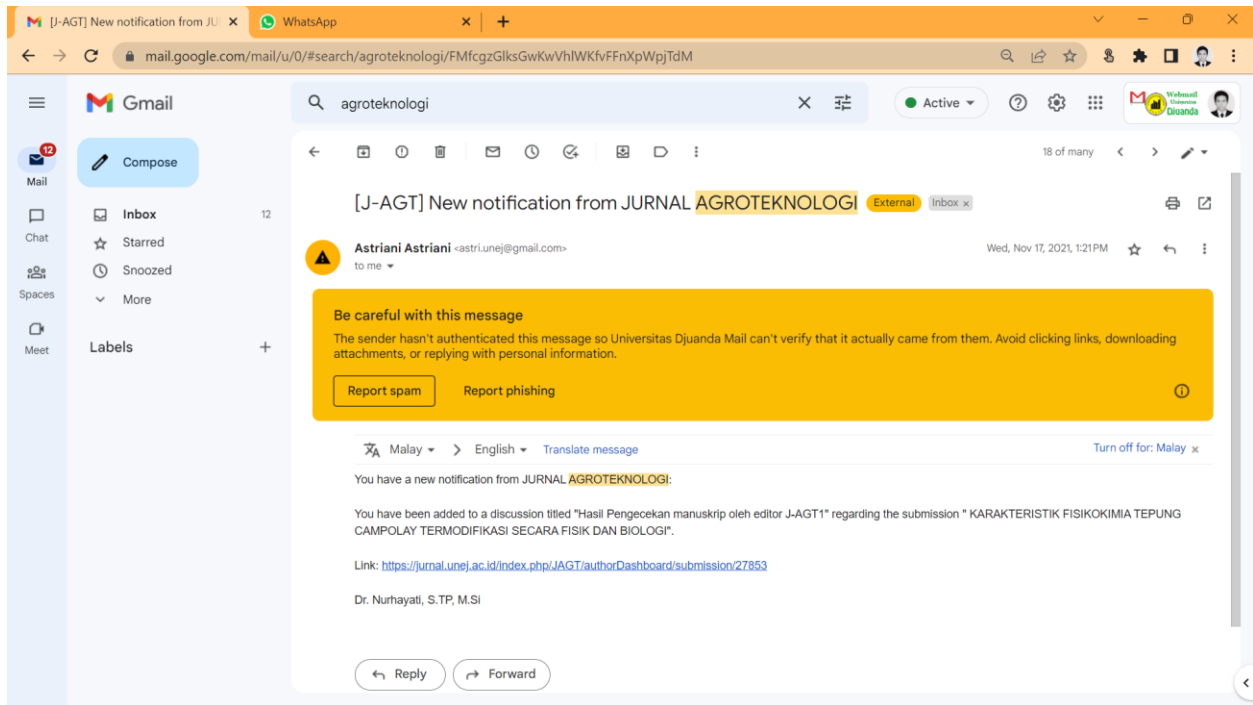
[J-AGT] New notification from JU ×
WhatsApp ×
+

mail.google.com/mail/u/0/#search/agroteknologi/FMfcgzGlksGwKwVhlWKfvFFnXpWpjTdM

Gmail
agroteknologi
Active
Webmail Universitas Djuanda

12
Mail
Chat
Spaces
Meet

Compose
Inbox 12
Starred
Snoozed
More
Labels +

18 of many

[J-AGT] New notification from JURNAL AGROTEKNOLOGI External Inbox ×

Astriani Astriani <astri.unej@gmail.com>
to me
Wed, Nov 17, 2021, 1:21PM

Be careful with this message
The sender hasn't authenticated this message so Universitas Djuanda Mail can't verify that it actually came from them. Avoid clicking links, downloading attachments, or replying with personal information.

Report spam Report phishing

Malay > English Translate message Turn off for: Malay ×

You have a new notification from JURNAL AGROTEKNOLOGI:

You have been added to a discussion titled "Hasil Pengecekan manuskrip oleh editor J-AGT1" regarding the submission " KARAKTERISTIK FISIKOKIMIA TEPUNG CAMPOLAY TERMODIFIKASI SECARA FISIK DAN BIOLOGI".

Link: https://jurnal.unej.ac.id/index.php/JAGT/authorDashboard/submission/27853

Dr. Nurhayati, S.TP, M.Si

Reply Forward